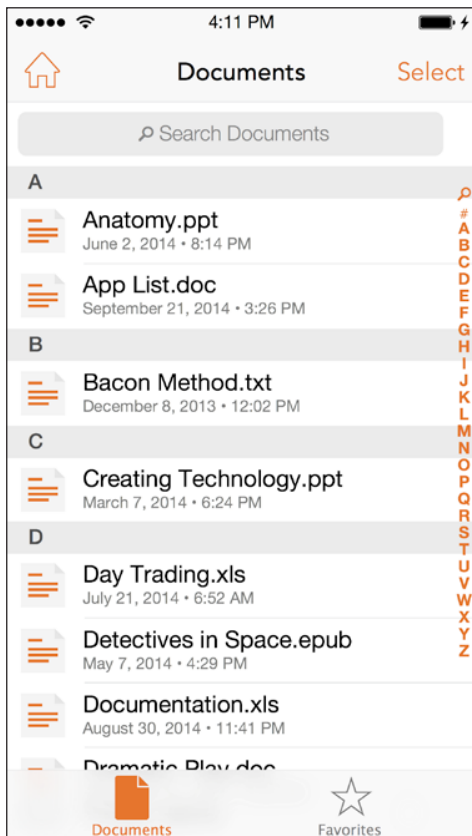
4:11 PM

Documents

Select

Search Documents

A

Anatomy.ppt
June 2, 2014 • 8:14 PM

App List.doc
September 21, 2014 • 3:26 PM

B

Bacon Method.txt
December 8, 2013 • 12:02 PM

C

Creating Technology.ppt
March 7, 2014 • 6:24 PM

D

Day Trading.xls
July 21, 2014 • 6:52 AM

Detectives in Space.epub
May 7, 2014 • 4:29 PM

Documentation.xls
August 30, 2014 • 11:41 PM

Dramatic Play.doc

#
A
B
C
D
E
F
G
H
I
J
K
L
M
N
O
P
Q
R
S
T
U
V
W
X
Y
Z

Documents

Favorites